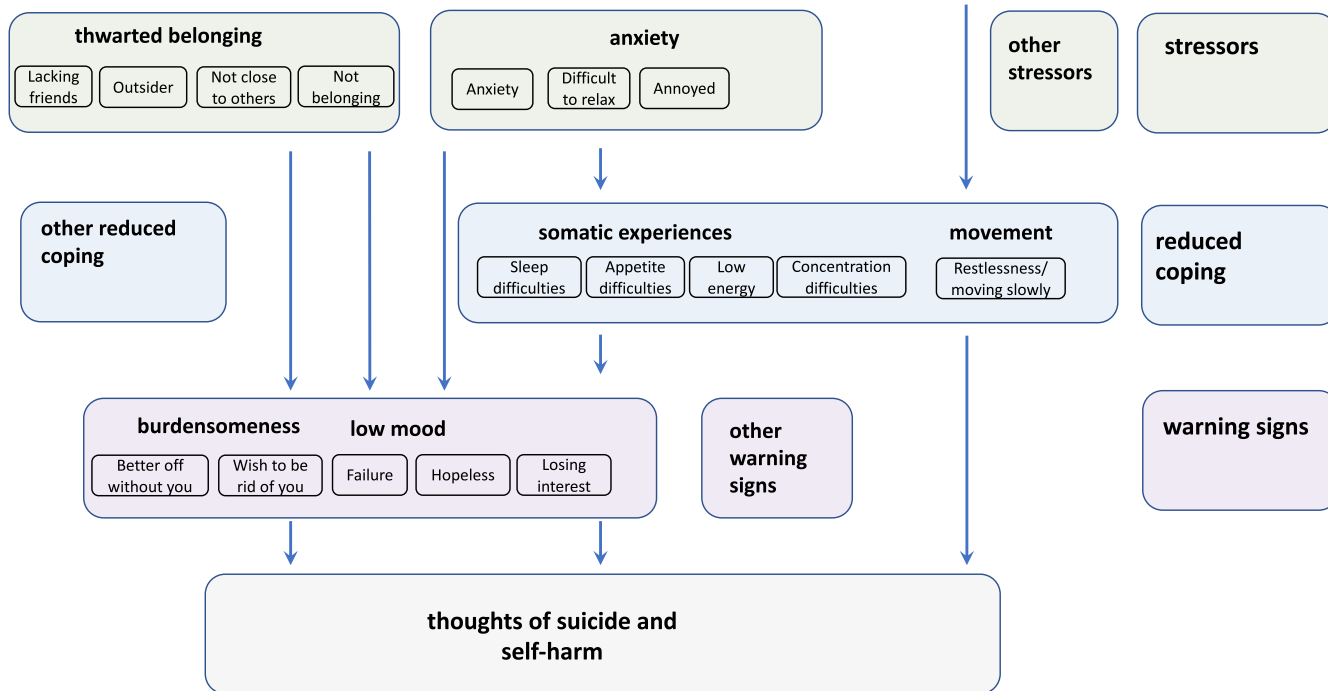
thwarted belonging

Lacking friends

Outsider

Not close to others

Not belonging

anxiety

Anxiety

Difficult to relax

Annoyed

other stressors

stressors

other reduced coping

somatic experiences

movement

Sleep difficulties

Appetite difficulties

Low energy

Concentration difficulties

Restlessness/ moving slowly

reduced coping

burdensomeness

low mood

Better off without you

Wish to be rid of you

Failure

Hopeless

Losing interest

other warning signs

warning signs

thoughts of suicide and self-harm